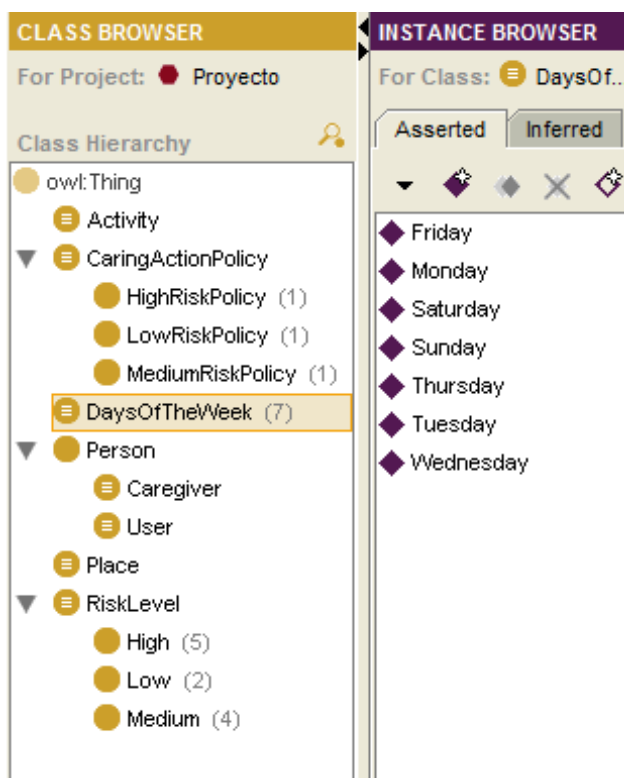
CLASS BROWSER

For Project: Proyecto

Class Hierarchy

owl:Thing
Activity
CaringActionPolicy
HighRiskPolicy (1)
LowRiskPolicy (1)
MediumRiskPolicy (1)
DaysOfTheWeek (7)
Person
Caregiver
User
Place
RiskLevel
High (5)
Low (2)
Medium (4)

INSTANCE BROWSER

For Class: DaysOf...

Asserted
Inferred

Friday
Monday
Saturday
Sunday
Thursday
Tuesday
Wednesday